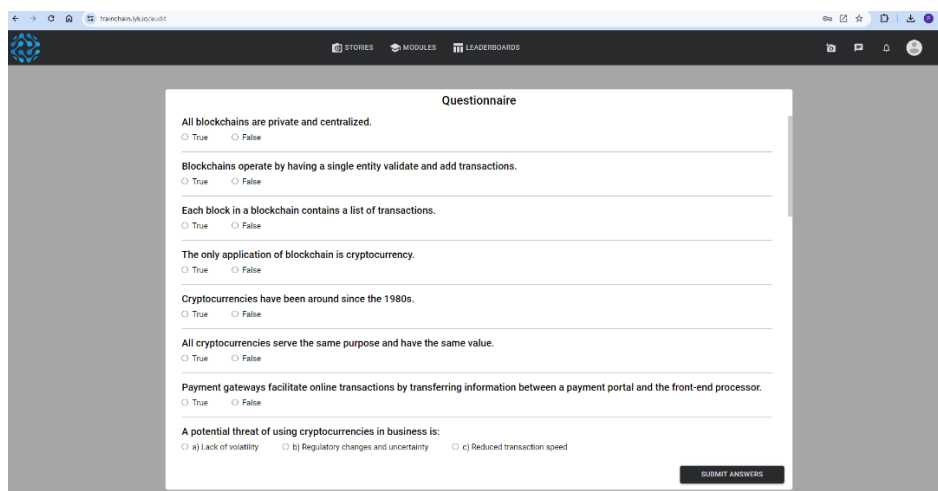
trainchain.iyk.io/audit

STORIES MODULES LEADERBOARDS

Questionnaire

All blockchains are private and centralized.
True False

Blockchains operate by having a single entity validate and add transactions.
True False

Each block in a blockchain contains a list of transactions.
True False

The only application of blockchain is cryptocurrency.
True False

Cryptocurrencies have been around since the 1980s.
True False

All cryptocurrencies serve the same purpose and have the same value.
True False

Payment gateways facilitate online transactions by transferring information between a payment portal and the front-end processor.
True False

A potential threat of using cryptocurrencies in business is:
a) Lack of volatility b) Regulatory changes and uncertainty c) Reduced transaction speed

SUBMIT ANSWERS